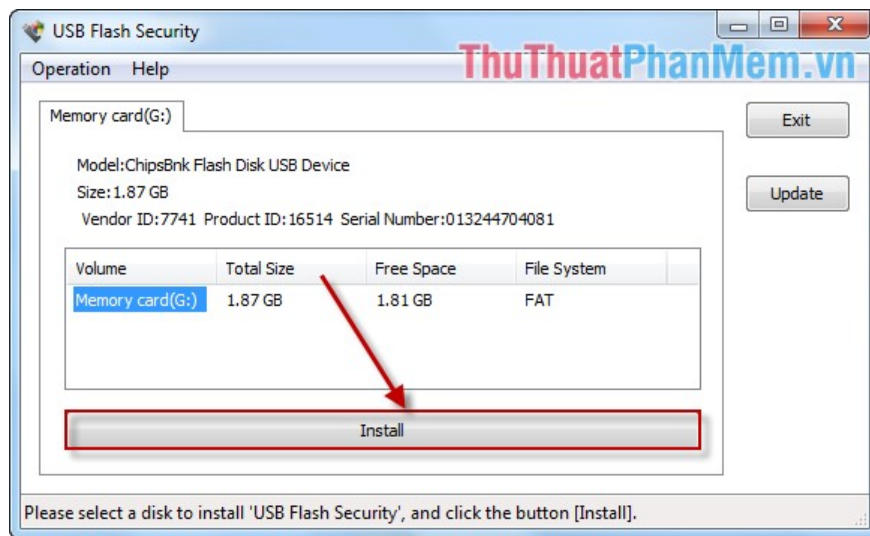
USB Flash Security

ThuThuatPhanMem.vn

Operation Help

Memory card(G:)

Exit

Update

Model:ChipsBnk Flash Disk USB Device
Size:1.87 GB
Vendor ID:7741 Product ID:16514 Serial Number:013244704081

| Volume | Total Size | Free Space | File System |
|---|---|---|---|
| Memory card(G:) | 1.87 GB | 1.81 GB | FAT |

Install

Please select a disk to install 'USB Flash Security', and click the button [Install].